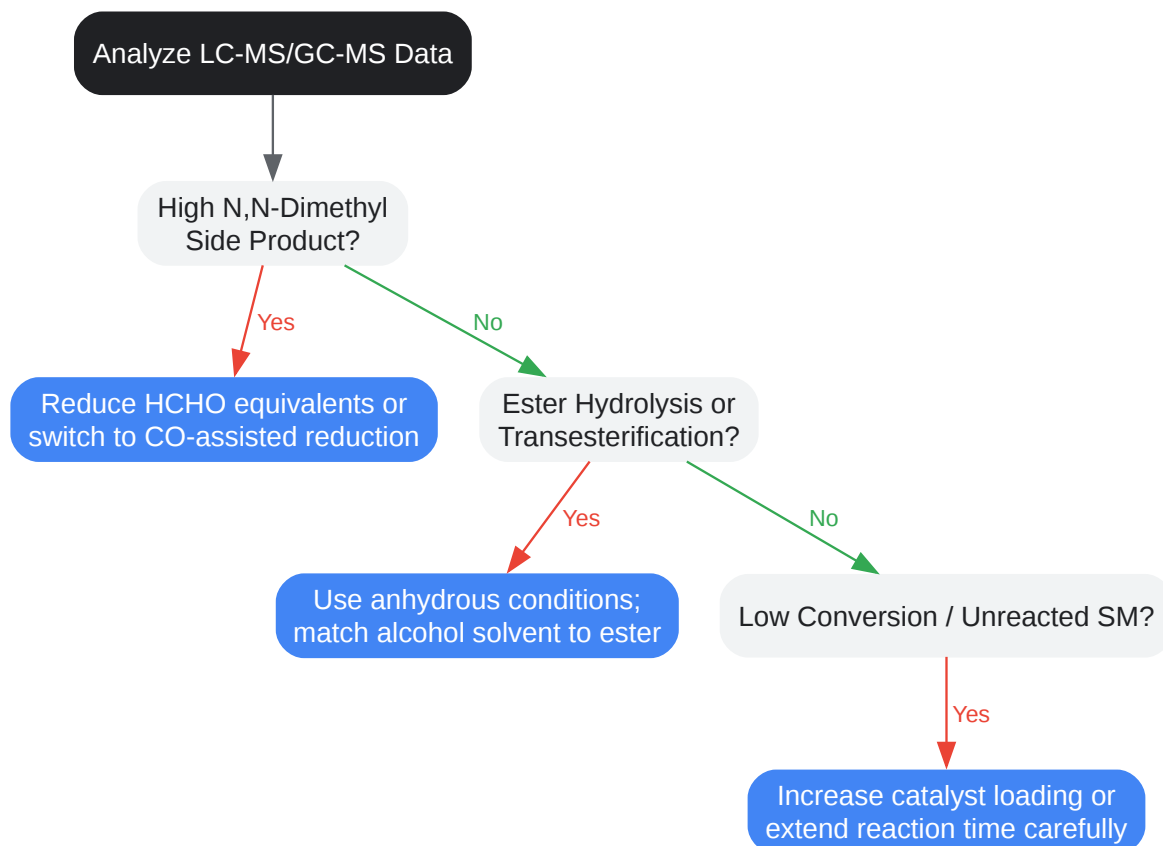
Analyze LC-MS/GC-MS Data

High N,N-Dimethyl Side Product?

Yes

No

Reduce HCHO equivalents or switch to CO-assisted reduction

Ester Hydrolysis or Transesterification?

Yes

No

Use anhydrous conditions; match alcohol solvent to ester

Low Conversion / Unreacted SM?

Yes

Increase catalyst loading or extend reaction time carefully